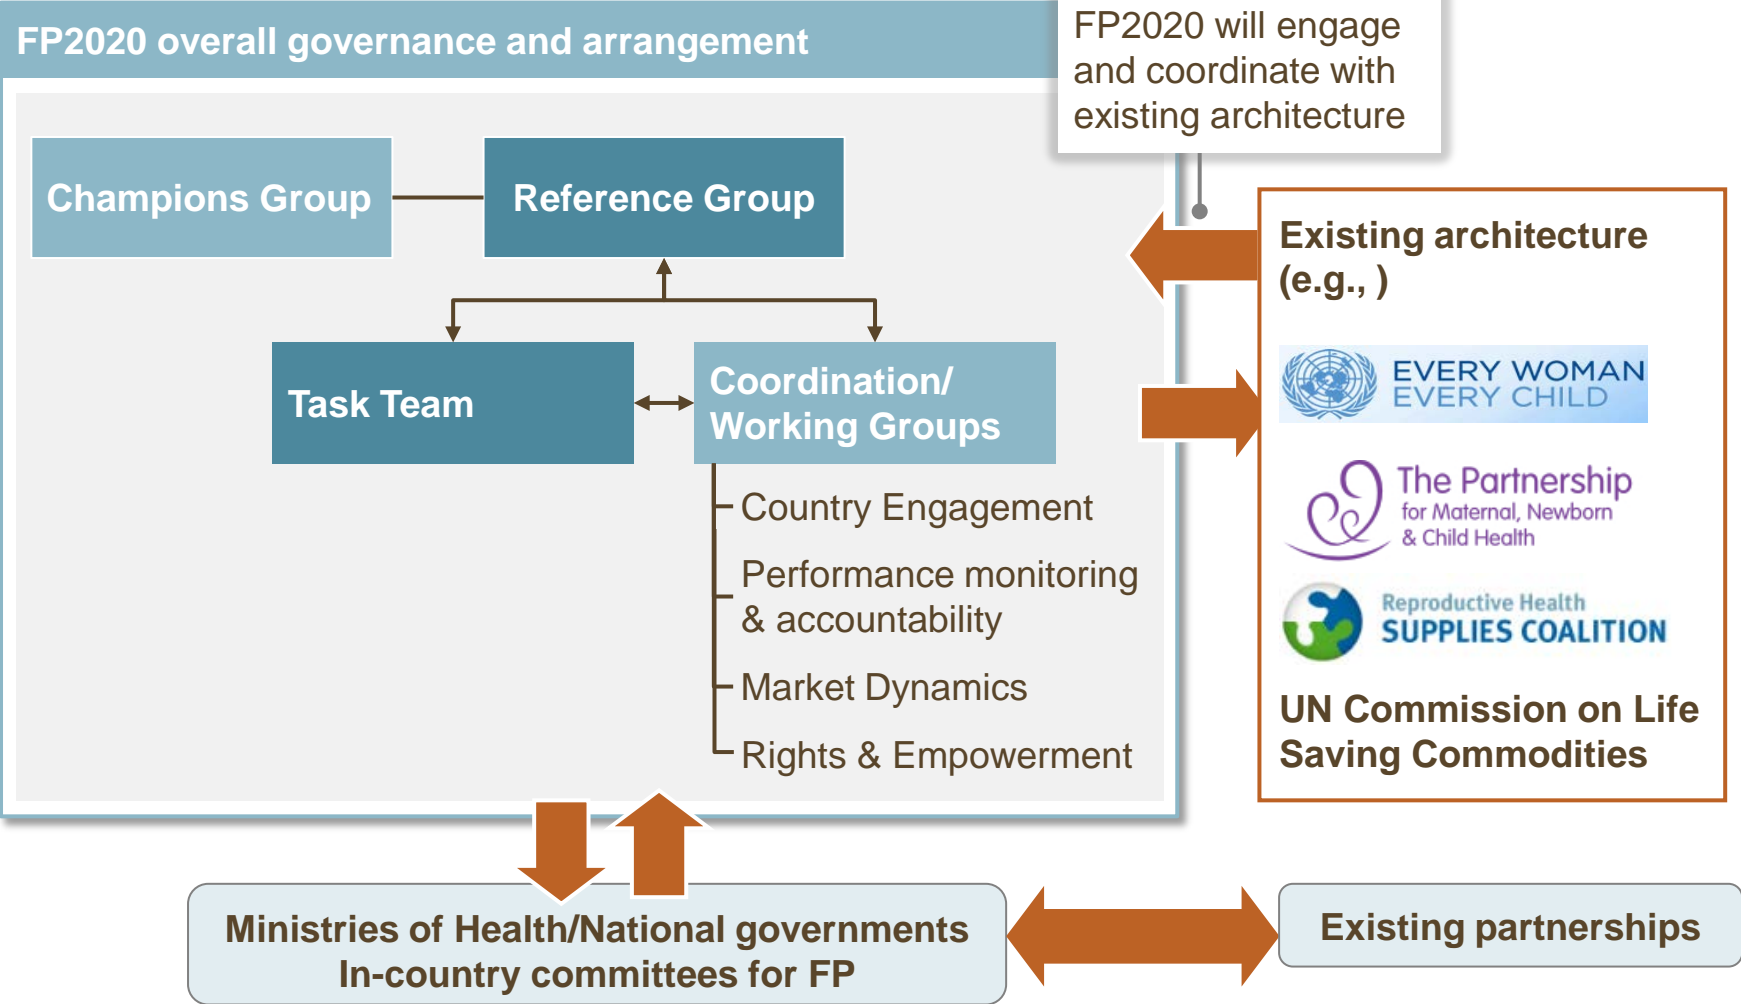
FP2020 overall governance and arrangement

FP2020 will engage and coordinate with existing architecture

Champions Group

Reference Group

Task Team

Coordination/ Working Groups

Country Engagement

Performance monitoring & accountability

Market Dynamics

Rights & Empowerment

Existing architecture (e.g., )

EVERY WOMAN EVERY CHILD

The Partnership for Maternal, Newborn & Child Health

Reproductive Health SUPPLIES COALITION

UN Commission on Life Saving Commodities

Ministries of Health/National governments In-country committees for FP

Existing partnerships